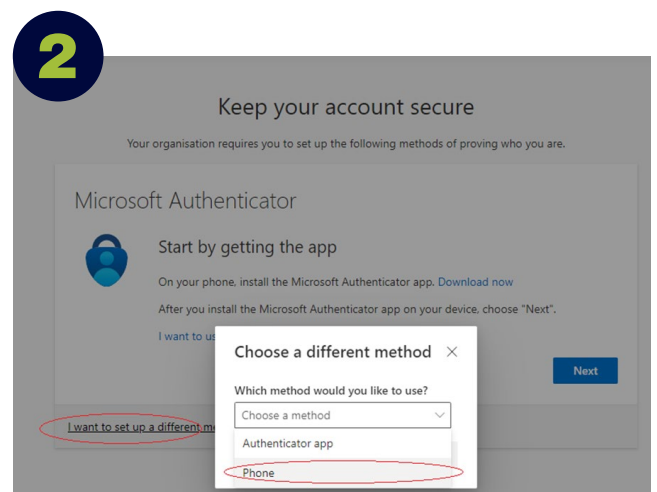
2

Keep your account secure

Your organisation requires you to set up the following methods of proving who you are.

Microsoft Authenticator

Start by getting the app

On your phone, install the Microsoft Authenticator app. Download now

After you install the Microsoft Authenticator app on your device, choose "Next".

I want to us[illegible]

Next

I want to set up a different me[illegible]

Choose a different method ×

Which method would you like to use?

Choose a method

Authenticator app

Phone